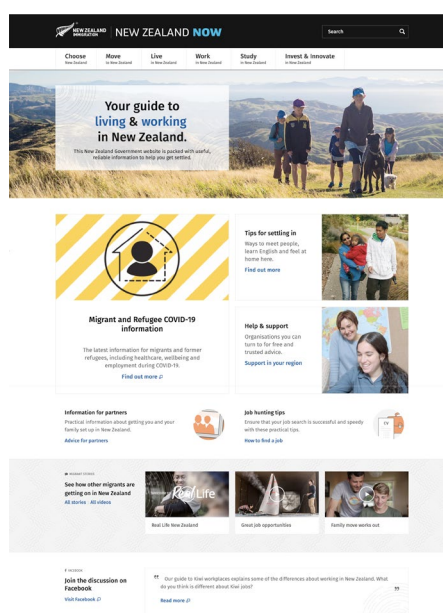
NEW ZEALAND IMMIGRATION NEW ZEALAND NOW

Search

Choose New Zealand
Move to New Zealand
Live in New Zealand
Work in New Zealand
Study in New Zealand
Invest & Innovate in New Zealand

Your guide to living & working in New Zealand.

This New Zealand Government website is packed with useful, reliable information to help you get settled.

Tips for settling in
Ways to meet people, learn English and feel at home here.
Find out more

Migrant and Refugee COVID-19 information

The latest information for migrants and former refugees, including healthcare, wellbeing and employment during COVID-19.

Find out more

Help & support
Organisations you can turn to for free and trusted advice.
Support in your region

Information for partners
Practical information about getting you and your family set up in New Zealand.
Advice for partners

Job hunting tips
Ensure that your job search is successful and speedy with these practical tips.
How to find a job

MIGRANT STORIES
See how other migrants are getting on in New Zealand
All stories All videos

Real Life

Real Life New Zealand
Great job opportunities
Family move works out

FACEBOOK
Join the discussion on Facebook
Visit Facebook

Our guide to Kiwi workplaces explains some of the differences about working in New Zealand. What do you think is different about Kiwi jobs?
Read more